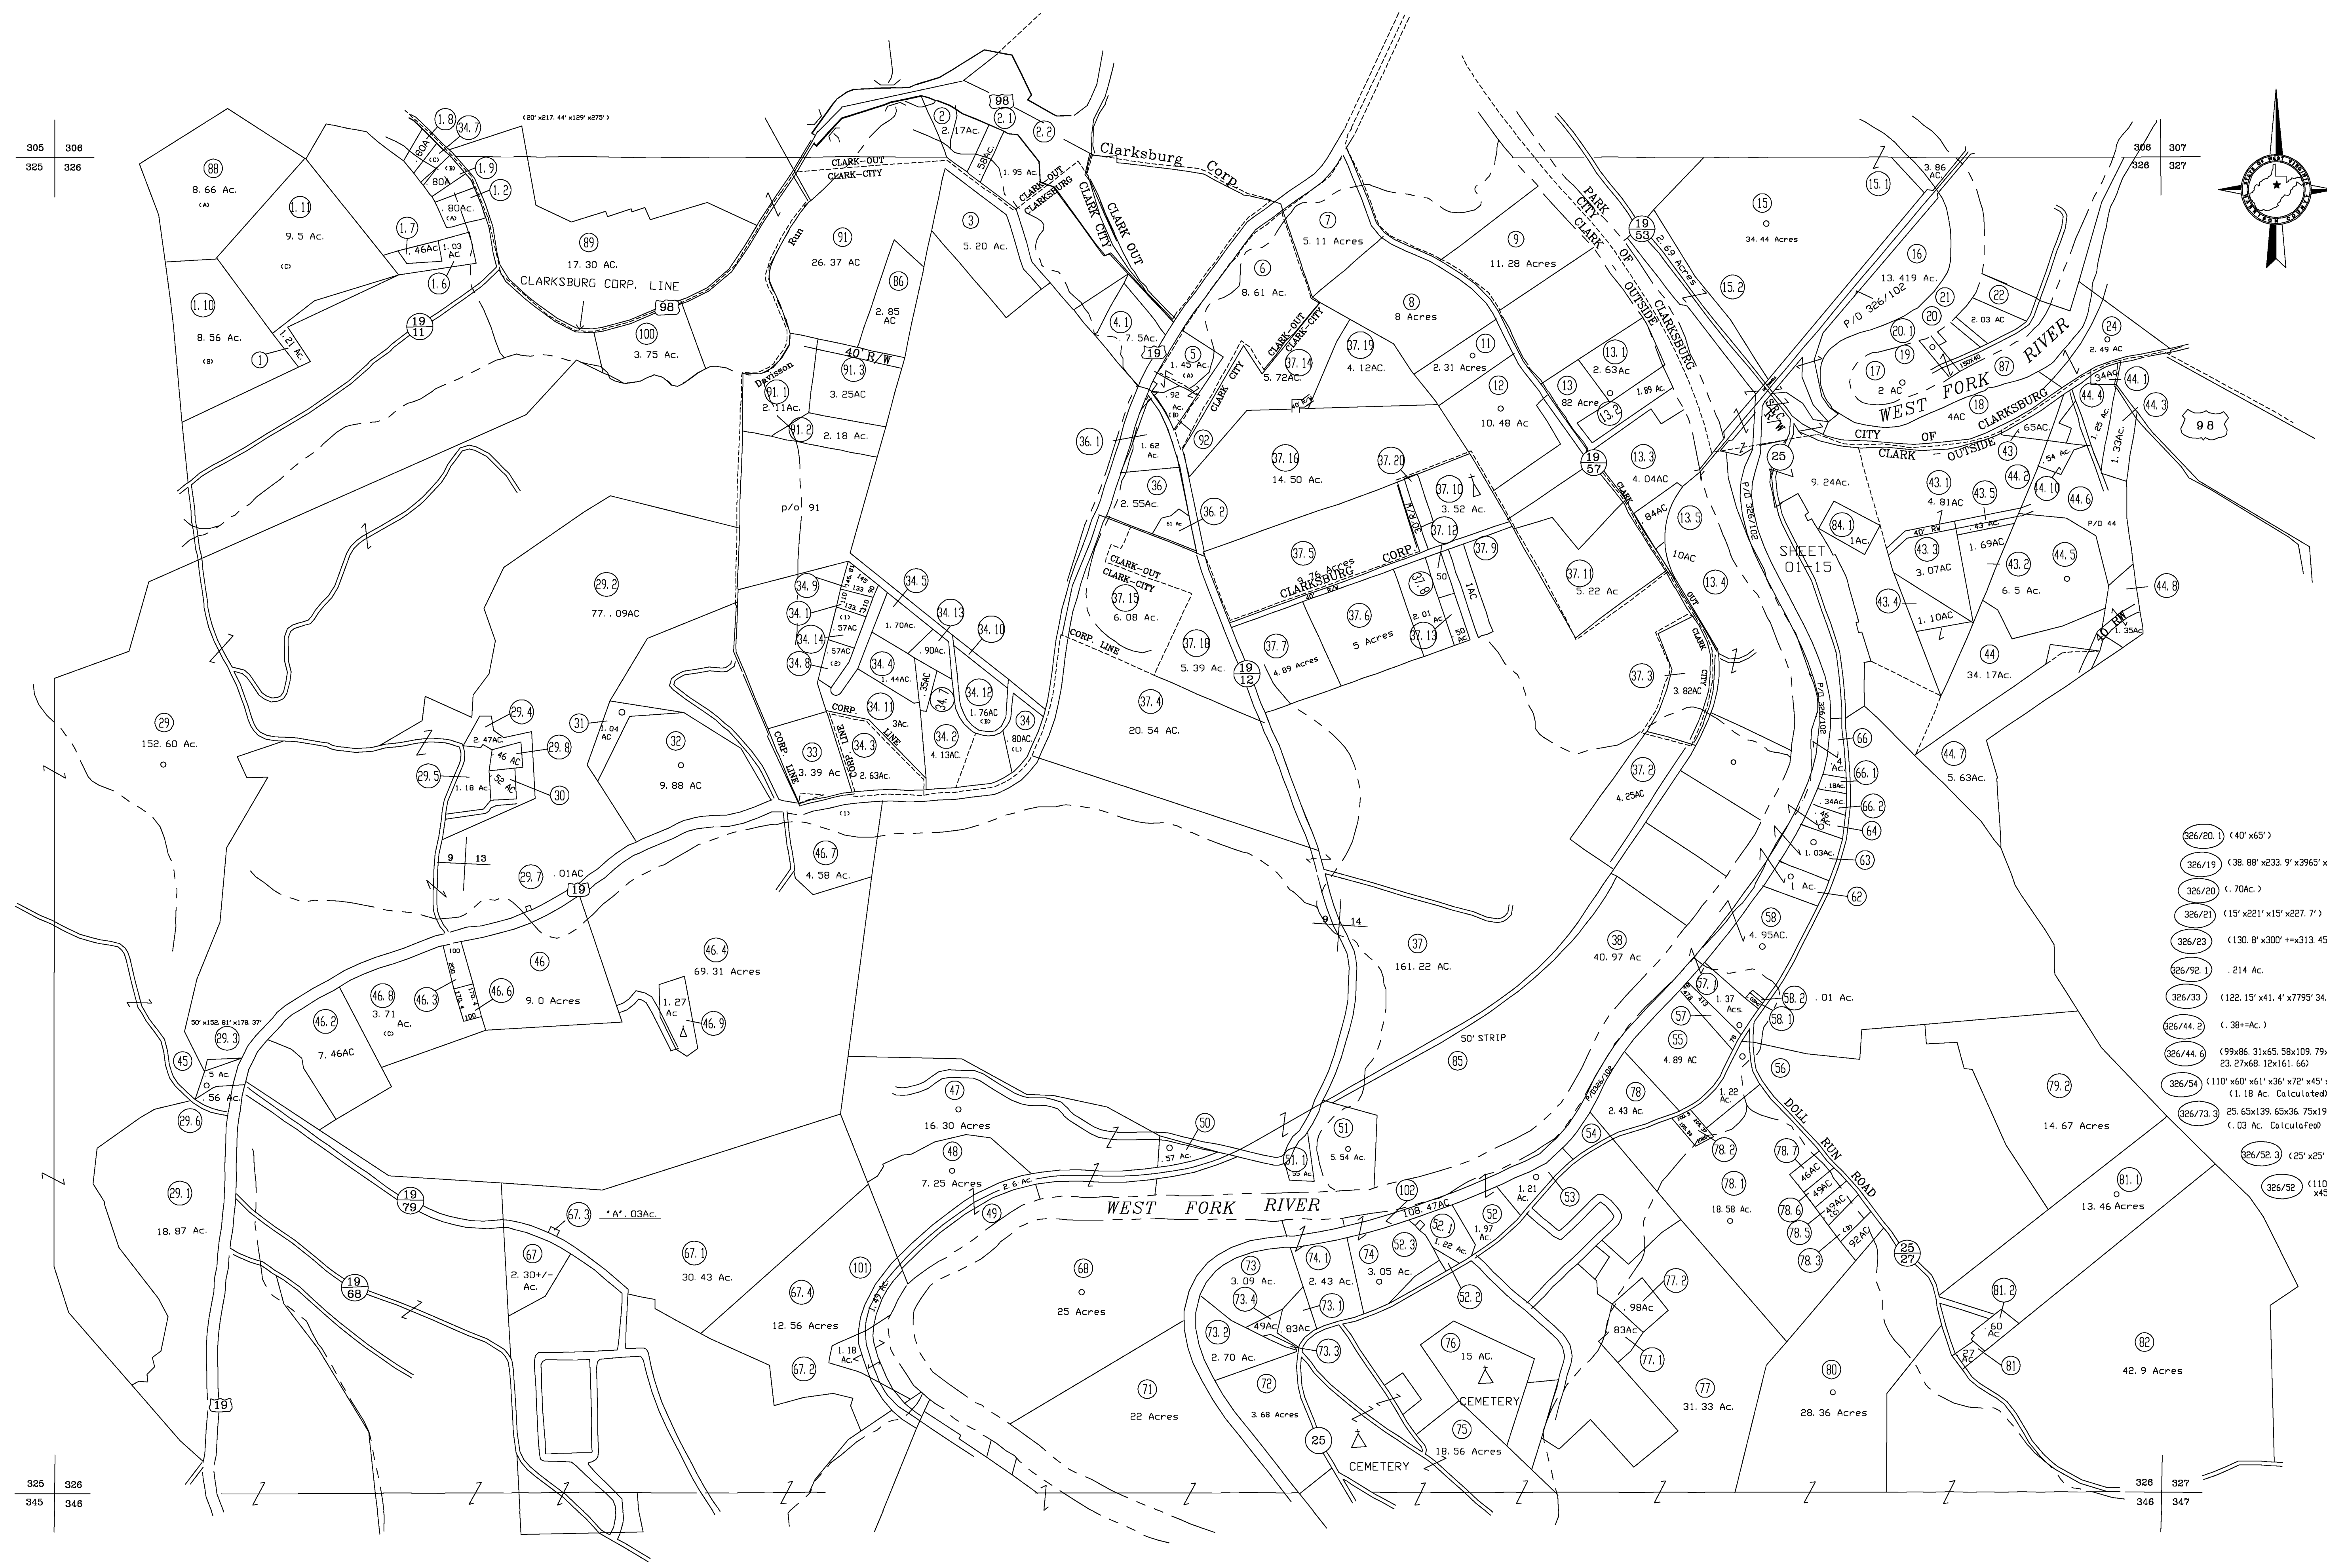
305 306
325 326

(20'x217.44'x129'x275')

88
8.66 Ac.
(A)

1.8
34.7
.80A
(C)
(B)
80A
1.9
80Ac.
(A)
1.2
1.11
9.5 Ac.
(C)
1.7
.46AC
1.03 AC
1.6
89
17.30 AC.
CLARKSBURG CORP. LINE
98
100
3.75 Ac.
1.10
8.56 Ac.
(B)
1
1.21 AC
19
11

2
2.17Ac.
98
2.1
2.2
.58Ac.
1.95 Ac.
CLARK-OUT
CLARK-CITY
Run
91
26.37 AC
3
5.20 Ac.
86
2.85 AC
40' R/W
Davisson
91.3
3.25AC
91.1
2.11Ac.
91.2
2.18 Ac.
p/o 91

CLARK-OUT
CLARKSBURG
CLARK CITY
CLARK OUT
Clarksburg Corp.
4.1
7.5Ac.
19
5
1.45 Ac
(A)
.92 Ac.
(B)
92
CLARK CITY
CLARK-OUT
CLARK-CITY
37.14
5.72Ac.
36.1
1.62 Ac.
36
2.55Ac.
.61 Ac
36.2
7
5.11 Acres
6
8.61 Ac.
8
8 Acres
37.19
4.12AC.
11
2.31 Acres
9
11.28 Acres
12
10.48 Ac
37.16
14.50 Ac.
37.20
37.10
3.52 Ac.
37.12
37.9
CORP
CLARKSBURG
37.5
9.76 Acres
37.8
50
1AC
37.15
6.08 Ac.
CLARK-OUT
CLARK-CITY
CORP LINE
37.18
5.39 Ac.
19
12
37.7
4.89 Acres
37.6
5 Acres
2.01 Ac.
37.13
50
37.4
20.54 AC.

PARK CITY
CLARK OF OUTSIDE
CLARKSBURG
19
53
2.69 Acres
13
.82 Acre
13.1
2.63Ac.
1.89 Ac.
13.2
19
57
13.3
4.04AC
.84AC
CLARK OUT
13.5
37.11
5.22 Ac
10AC
13.4
37.3
3.82AC
CLARK CITY
OUT

15
34.44 Acres
15.1
3.86 AC.
15.2
16
13.419 Ac.
P/O 326/102
21
22
2.03 AC
20.1
20
17
19
2 AC
18
4AC
87
WEST FORK RIVER
24
2.49 AC
.34AC
44.1
44.3
44.4
1.25 Ac.
1.33AC.
98
CITY OF CLARKSBURG
CLARK OUTSIDE
.65AC
43
.54 Ac.
25
9.24Ac.
P/O 326/102
84.1
1Ac.
SHEET 01-15
43.1
4.81AC
43.5
44.2
44.10
44.6
P/O 44
40' RW
.43 AC.
43.3
3.07AC
1.69AC
43.2
6.5 Ac.
44.5
43.4
1.10AC
44.8
40' RW
1.35Ac
44
34.17Ac.
44.7
5.63Ac.

29.2
77..09AC
34.9
34.1
34.5
1.70Ac.
34.13
34.10
.57AC
34.14
.57AC
34.8
34.4
1.44AC.
.90Ac.
.35AC
34.7
34.12
1.76AC
(B)
34
.80AC.
(L)
34.11
3Ac.
34.2
4.13AC.
CORP LINE
33
3.39 Ac
34.3
2.63Ac.
31
1.04 AC
32
9.88 AC
29
152.60 Ac.
29.4
2.47AC.
.46 AC
29.8
29.5
1.18 Ac.
.52 AC
30
9 13
29.7
.01AC
19
46.7
4.58 Ac.
46.4
69.31 Acres
46
9.0 Acres
46.8
3.71 Ac.
(C)
46.3
46.6
46.2
7.46AC
1.27 Ac
46.9
50'x152.81'x178.37'
29.3
45
.5 Ac.
.56 Ac.
29.6
29.1
18.87 Ac.
19
79
19
68
19
67.3
"A".03Ac.
67
2.30+/- Ac.
67.1
30.43 Ac.
67.4
12.56 Acres
67.2
101
1.18 Ac.
1.47 Ac.

47
16.30 Acres
48
7.25 Acres
2.6 Ac.
49
50
.57 Ac.
51.1
.55 Ac.
51
5.54 Ac.
WEST FORK RIVER
68
25 Acres
71
22 Acres
9 14
37
161.22 AC.
50' STRIP
85
38
40.97 Ac
37.2
4.25AC
102
108.47AC
52.1
1.22 Ac.
52
1.97 Ac.
1.21 Ac.
53
73
3.09 Ac.
74.1
2.43 Ac.
74
3.05 Ac.
52.3
73.4
.49Ac
.83Ac
73.1
73.2
2.70 Ac.
73.3
72
3.68 Acres
52.2
76
15 AC.
CEMETERY
75
18.56 Acres
25
CEMETERY
77.2
.98Ac
.83Ac
77.1
77
31.33 Ac.
54
78
2.43 Ac.

66
.4 Ac.
66.1
.18Ac
.34Ac.
66.2
.46 Ac.
64
1.03Ac.
63
1 Ac.
62
58
4.95AC.
57.1
1.37 Acs.
58.2
.01 Ac.
58.1
57
55
4.89 AC
56
1.22 Ac.
78.2
78.1
18.58 Ac.
DOLL RUN ROAD
78.7
.46AC
78.6
.43AC
78.5
.43AC
(B)
.92AC
78.3
25
27
80
28.36 Acres
81.2
.60 Ac
.27 Ac
81
82
42.9 Acres
79.2
14.67 Acres
81.1
13.46 Acres

326/20.1 (40'x65')
326/19 (38.88'x233.9'x3965'x
326/20 (.70Ac.)
326/21 (15'x221'x15'x227.7')
326/23 (130.8'x300'+=x313.45
326/92.1 .214 Ac.
326/33 (122.15'x41.4'x7795'34.
326/44.2 (.38+=Ac.)
326/44.6 (99x86.31x65.58x109.79x 23.27x68.12x161.66)
326/54 (110'x60'x61'x36'x72'x45' (1.18 Ac. Calculated)
326/73.3 25.65x139.65x36.75x19 (.03 Ac. Calculated)
326/52.3 (25'x25'
326/52 (110 x45

306 307
326 327
325 326
345 346
326 327
346 347